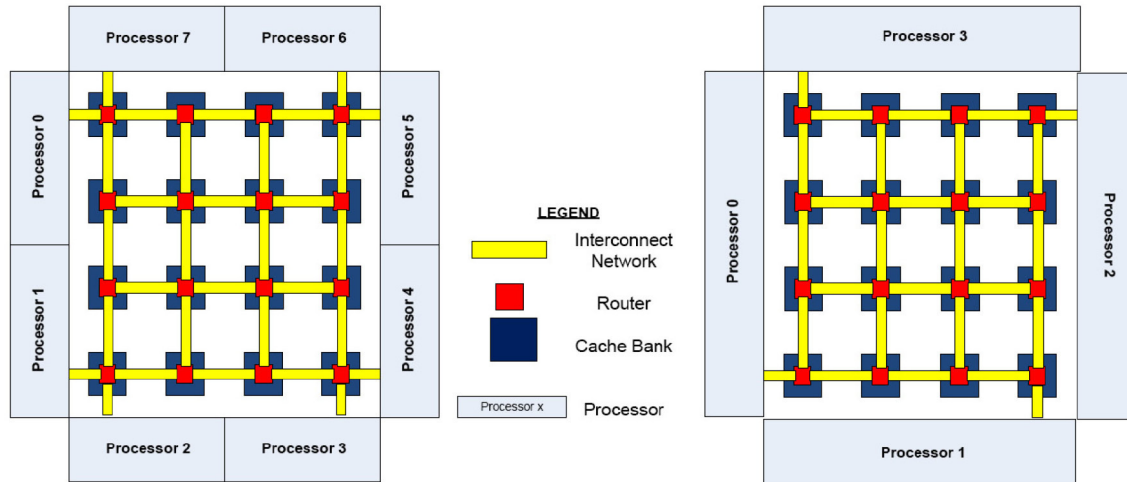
Processor 7
Processor 6
Processor 0
Processor 5
Processor 1
Processor 4
Processor 2
Processor 3

LEGEND
Interconnect Network
Router
Cache Bank
Processor x
Processor

Processor 3
Processor 0
Processor 2
Processor 1